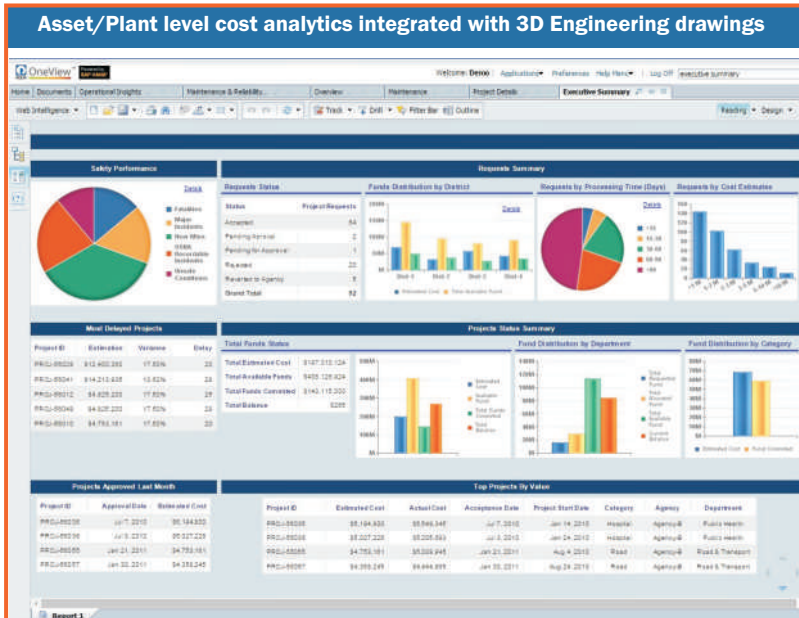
Asset/Plant level cost analytics integrated with 3D Engineering drawings

OneView

Welcome: Demo | Applications | Preferences Help Menu | Log Off executive summary

Home | Documents | Operational Insights | Maintenance & Reliability | Overview | Maintenance | Project Details | Executive Summary

Web Intelligence | Track | Drill | Filter Bar | Outline | Reading | Design

Safety Performance

Details

Fatalities
Major Incidents
Near Miss
OSHA Recordable Incidents
Unsafe Conditions

Requests Summary

Requests Status

| Status | Project Requests |
|---|---|
| Accepted | 54 |
| Pending Approval | 2 |
| Pending for Approval | 1 |
| Rejected | 22 |
| Reverted to Agency | 3 |
| Grand Total | 82 |

Funds Distribution by District

Details

Requests by Processing Time (Days)

Details

Requests by Cost Estimates

Most Delayed Projects

| Project ID | Estimation | Variance | Delay |
|---|---|---|---|
| PROJ-85028 | $12,400,383 | 17.50% | 23 |
| PROJ-85041 | $14,213,635 | 12.50% | 22 |
| PROJ-85012 | $4,625,220 | 17.50% | 21 |
| PROJ-85048 | $4,525,220 | 17.50% | 20 |
| PROJ-85010 | $4,753,161 | 17.50% | 20 |

Projects Status Summary

Total Funds Status

| Total Estimated Cost | $187,312,124 |
|---|---|
| Total Available Funds | $405,126,624 |
| Total Funds Committed | $143,115,000 |
| Total Balance | $265 |

Fund Distribution by Department

Fund Distribution by Category

Projects Approved Last Month

| Project ID | Approval Date | Estimated Cost |
|---|---|---|
| PROJ-85038 | Jul 7, 2010 | $5,184,833 |
| PROJ-85036 | Jul 6, 2010 | $5,007,229 |
| PROJ-85055 | Jan 21, 2011 | $4,753,161 |
| PROJ-85057 | Jan 22, 2011 | $4,358,245 |

Top Projects By Value

| Project ID | Estimated Cost | Actual Cost | Acceptance Date | Project Start Date | Category | Agency | Department |
|---|---|---|---|---|---|---|---|
| PROJ-85038 | $5,184,833 | $5,566,346 | Jul 7, 2010 | Jan 14, 2010 | Hospital | Agency-B | Public Health |
| PROJ-85036 | $5,007,229 | $5,205,593 | Jul 6, 2010 | Jan 24, 2010 | Hospital | Agency-B | Public Health |
| PROJ-85055 | $4,753,161 | $5,008,946 | Jan 21, 2011 | Aug 4, 2010 | Road | Agency-B | Road & Transport |
| PROJ-85057 | $4,358,245 | $4,444,895 | Jan 22, 2011 | Aug 24, 2010 | Road | Agency-B | Road & Transport |

Report 1